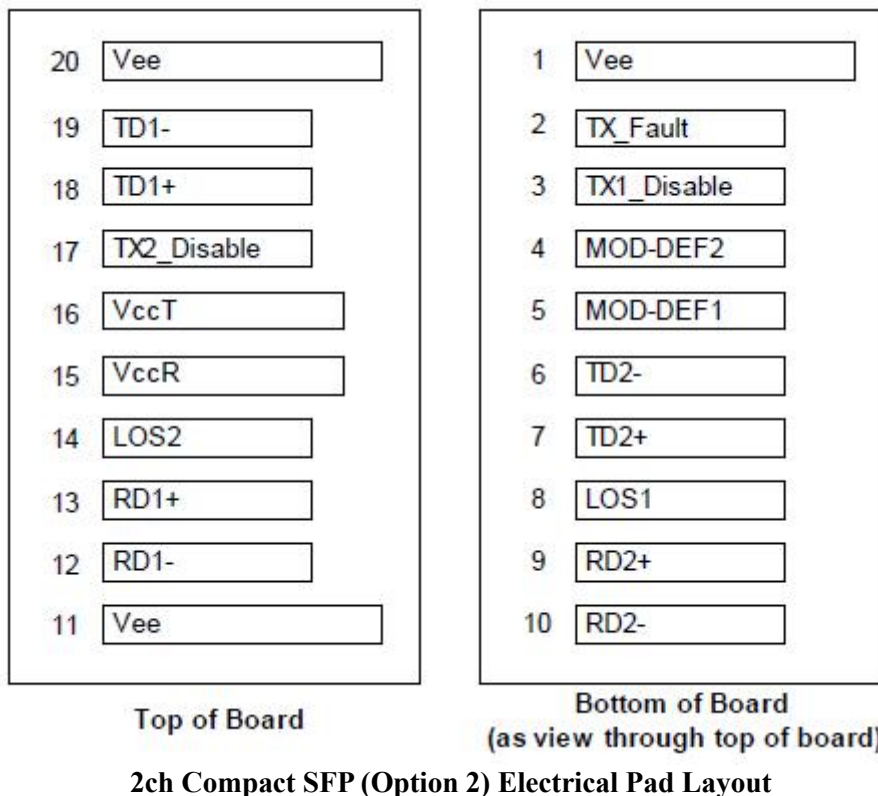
20 Vee
19 TD1-
18 TD1+
17 TX2_Disable
16 VccT
15 VccR
14 LOS2
13 RD1+
12 RD1-
11 Vee

Top of Board

1 Vee
2 TX_Fault
3 TX1_Disable
4 MOD-DEF2
5 MOD-DEF1
6 TD2-
7 TD2+
8 LOS1
9 RD2+
10 RD2-

Bottom of Board
(as view through top of board)

2ch Compact SFP (Option 2) Electrical Pad Layout